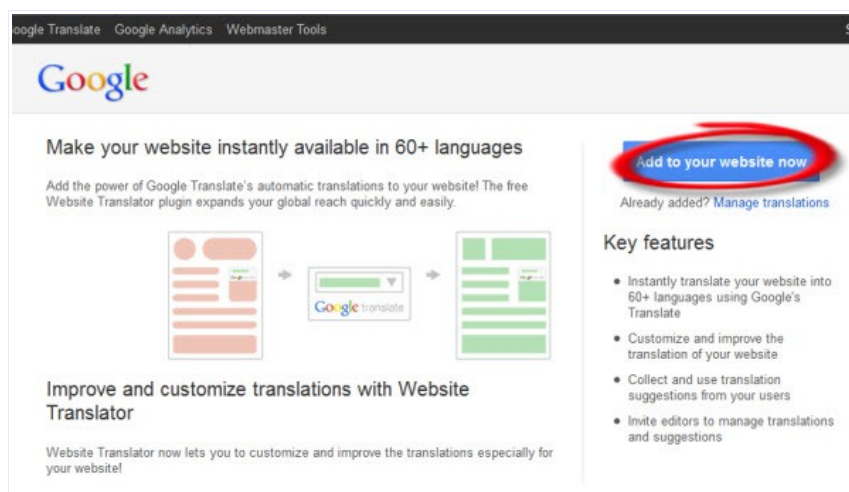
oogle Translate Google Analytics Webmaster Tools

Google

Make your website instantly available in 60+ languages

Add the power of Google Translate's automatic translations to your website! The free Website Translator plugin expands your global reach quickly and easily.

Google translate

Improve and customize translations with Website Translator

Website Translator now lets you to customize and improve the translations especially for your website!

Add to your website now

Already added? Manage translations

Key features

- Instantly translate your website into 60+ languages using Google's Translate
- Customize and improve the translation of your website
- Collect and use translation suggestions from your users
- Invite editors to manage translations and suggestions